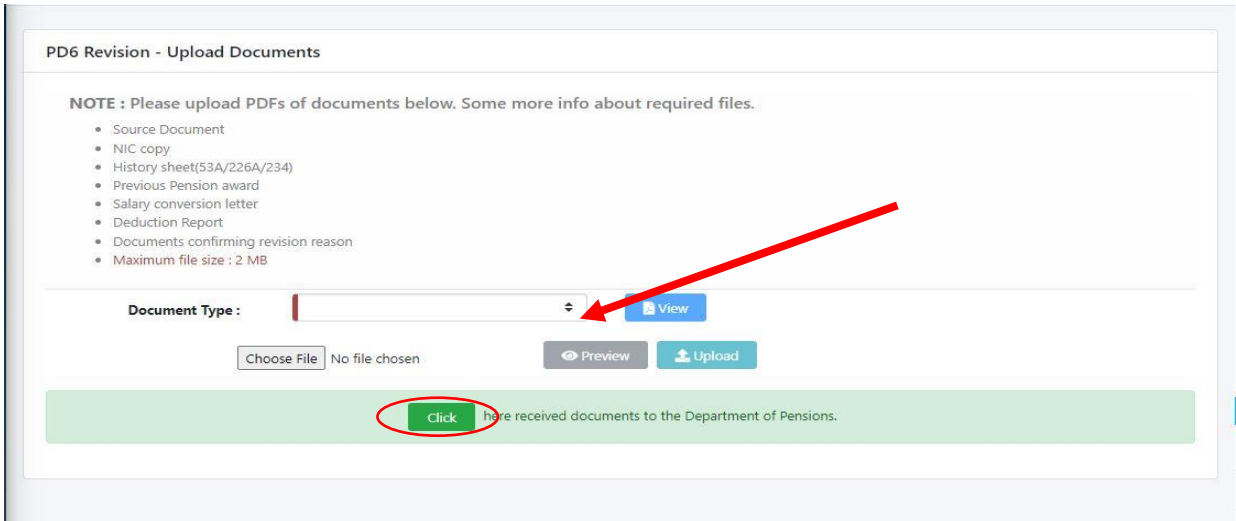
PD6 Revision - Upload Documents

NOTE : Please upload PDFs of documents below. Some more info about required files.

- Source Document
- NIC copy
- History sheet(53A/226A/234)
- Previous Pension award
- Salary conversion letter
- Deduction Report
- Documents confirming revision reason
- Maximum file size : 2 MB

Document Type :

View

Choose File No file chosen

Preview

Upload

Click here received documents to the Department of Pensions.